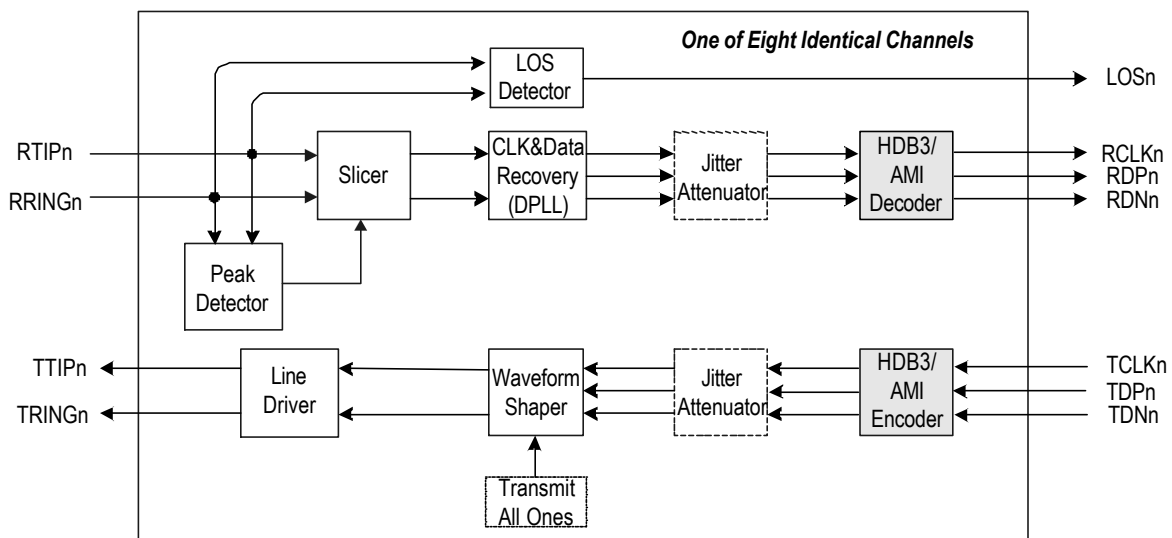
One of Eight Identical Channels

LOS Detector

LOSn

RTIPn

RRINGn

Slicer

CLK&Data Recovery (DPLL)

Jitter Attenuator

HDB3/ AMI Decoder

RCLKn
RDPn
RDNn

Peak Detector

TTIPn

TRINGn

Line Driver

Waveform Shaper

Jitter Attenuator

HDB3/ AMI Encoder

TCLKn
TDPn
TDNn

Transmit All Ones